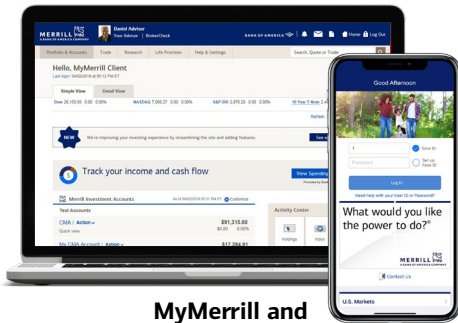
MERRILL A BANK OF AMERICA COMPANY

Daniel Advisor
Your Advisor | BrokerCheck

BANK OF AMERICA

Home Log Out

Portfolio & Accounts Trade Research Life Priorities Help & Settings

Search, Quote or Trade

Hello, MyMerrill Client
Last login: 04/02/2018 at 05:31 PM ET

Simple View Detail View

Dow 26,150.50 0.00 0.00% NASDAQ 7,306.07 0.00 0.00% S&P 500 3,079.20 0.00 0.00% 10 Year T-Note 2.4

Refresh

NEW

We're improving your investing experience by streamlining the site and adding features.

See w

Track your income and cash flow

View Spending

Merrill Investment Accounts

As of 04/02/2018 05:31 PM ET Customize

Test Accounts

CMA | Action

$91,315.00

Quick view

$0.00 0.00%

My CMA Account | Action

$17,284.91

Activity Center

Holdings

Good Afternoon

1

Save ID

Password

Set up Face ID

Log In

Need help with your User ID or Password?

What would you like the power to do?®

MERRILL A BANK OF AMERICA COMPANY

Contact Us

U.S. Markets

MyMerrill and